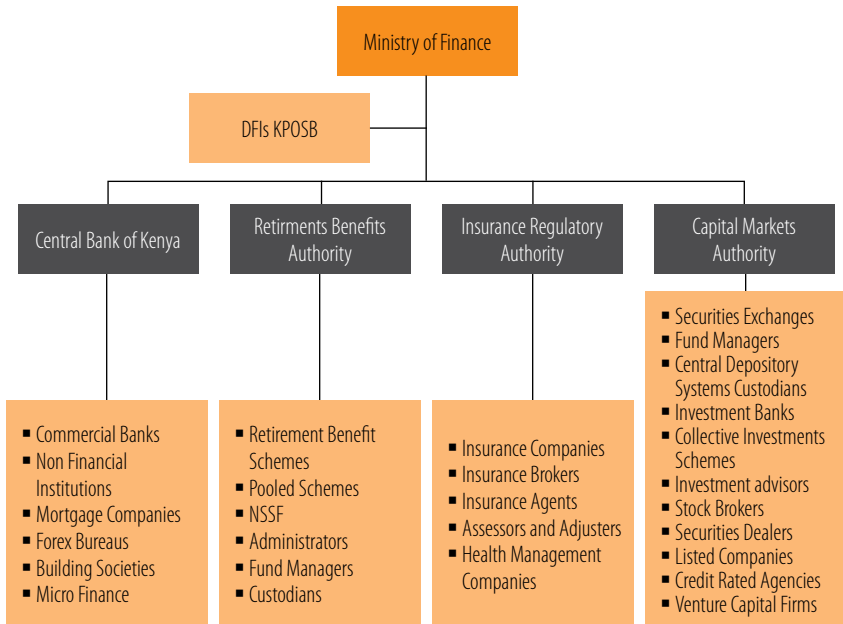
Ministry of Finance

DFIs KPOSB

Central Bank of Kenya

Retirments Benefits Authority

Insurance Regulatory Authority

Capital Markets Authority

- Commercial Banks
- Non Financial Institutions
- Mortgage Companies
- Forex Bureaus
- Building Societies
- Micro Finance

- Retirement Benefit Schemes
- Pooled Schemes
- NSSF
- Administrators
- Fund Managers
- Custodians

- Insurance Companies
- Insurance Brokers
- Insurance Agents
- Assessors and Adjusters
- Health Management Companies

- Securities Exchanges
- Fund Managers
- Central Depository Systems Custodians
- Investment Banks
- Collective Investments Schemes
- Investment advisors
- Stock Brokers
- Securities Dealers
- Listed Companies
- Credit Rated Agencies
- Venture Capital Firms